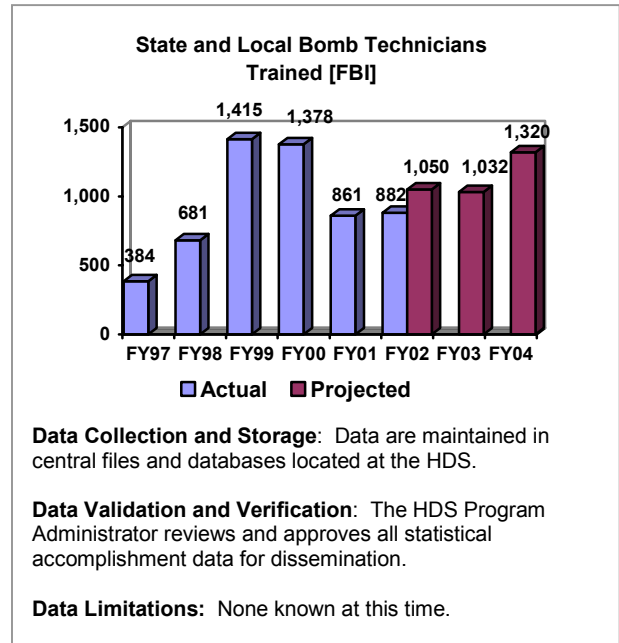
State and Local Bomb Technicians Trained [FBI]

1,500
1,000
500
0

384
681
1,415
1,378
861
882
1,050
1,032
1,320

FY97 FY98 FY99 FY00 FY01 FY02 FY03 FY04

Actual Projected

**Data Collection and Storage**: Data are maintained in central files and databases located at the HDS.

**Data Validation and Verification**: The HDS Program Administrator reviews and approves all statistical accomplishment data for dissemination.

**Data Limitations:** None known at this time.